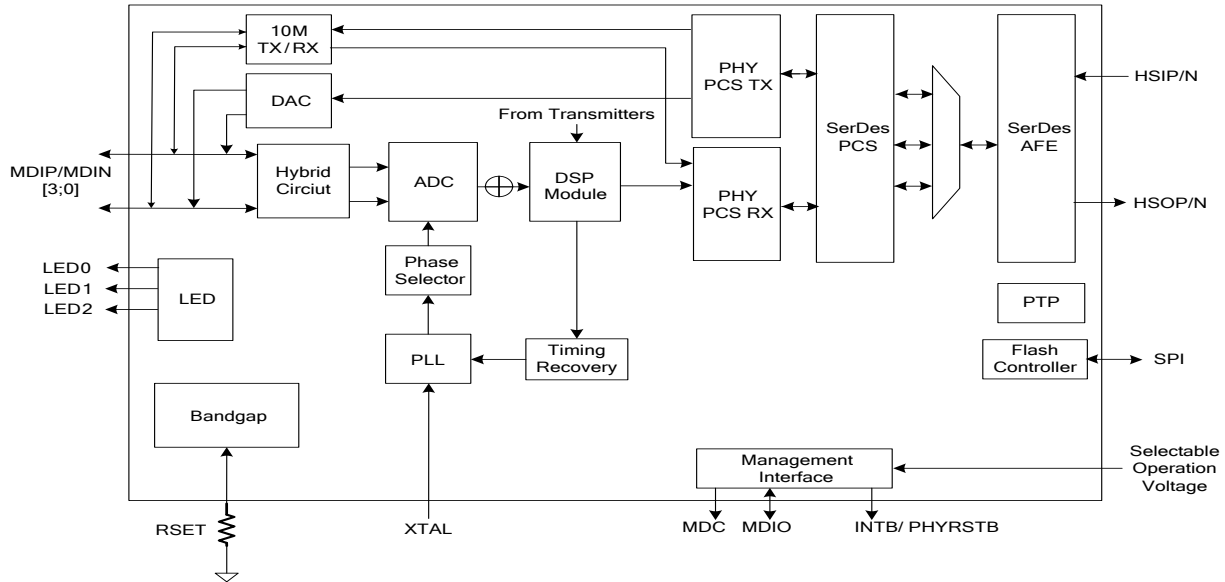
10M
TX / RX

PHY
PCS TX

SerDes
PCS

SerDes
AFE

HSIP/N

DAC

From Transmitters

MDIP/MDIN
[3;0]

Hybrid
Circiut

ADC

DSP
Module

PHY
PCS RX

HSOP/N

LED0
LED1
LED2

LED

Phase
Selector

PTP

PLL

Timing
Recovery

Flash
Controller

SPI

Bandgap

Management
Interface

Selectable
Operation
Voltage

RSET

XTAL

MDC

MDIO

INTB/ PHYRSTB